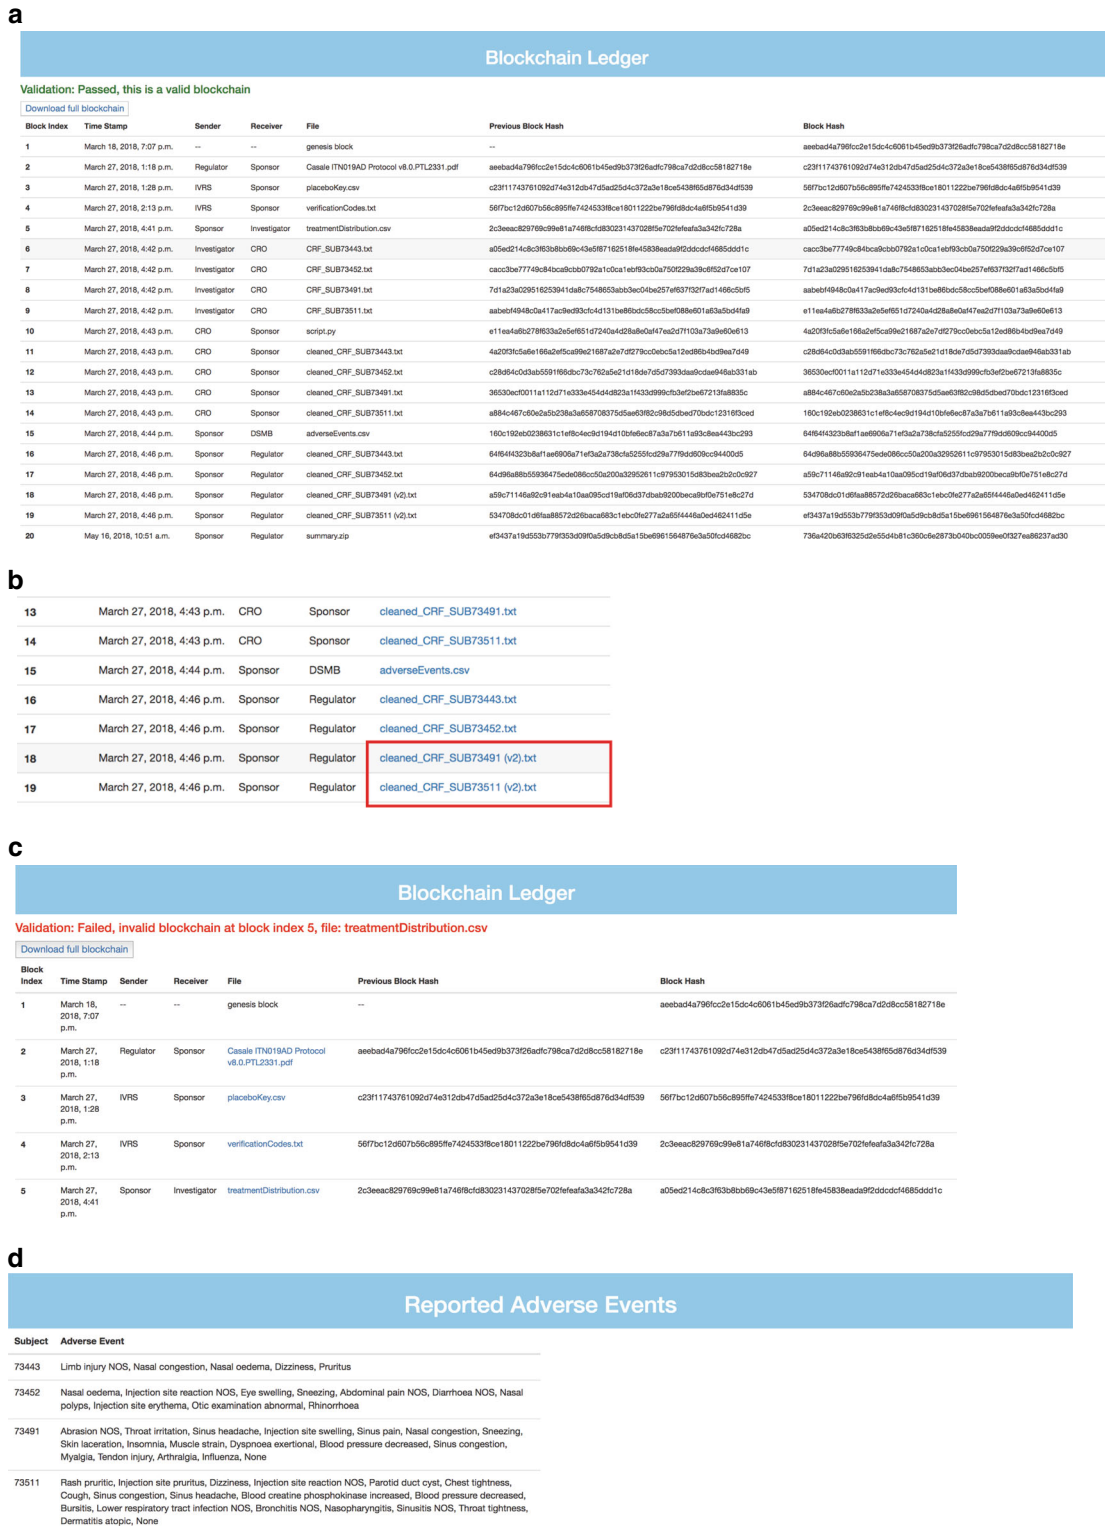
a

Blockchain Ledger

Validation: Passed, this is a valid blockchain

Download full blockchain

| Block Index | Time Stamp | Sender | Receiver | File | Previous Block Hash | Block Hash |
|---|---|---|---|---|---|---|
| 1 | March 18, 2018, 7:07 p.m. | -- | -- | genesis block | -- | aeebad4a796fcc2e15dc4c6061b45ed9b373f26adfc798ca7d2d8cc58182718e |
| 2 | March 27, 2018, 1:18 p.m. | Regulator | Sponsor | Casale ITN019AD Protocol v8.0.PTL2331.pdf | aeebad4a796fcc2e15dc4c6061b45ed9b373f26adfc798ca7d2d8cc58182718e | c23f11743761092d74e312db47d5ad25d4c372a3e18ce5438f65d876d34df539 |
| 3 | March 27, 2018, 1:28 p.m. | IVRS | Sponsor | placeboKey.csv | c23f11743761092d74e312db47d5ad25d4c372a3e18ce5438f65d876d34df539 | 56f7bc12d607b56c895ffe7424533f8ce18011222be796fd8dc4a6f5b9541d39 |
| 4 | March 27, 2018, 2:13 p.m. | IVRS | Sponsor | verificationCodes.txt | 56f7bc12d607b56c895ffe7424533f8ce18011222be796fd8dc4a6f5b9541d39 | 2c3eeac829769c99e81a746f8cfd830231437028f5e702fefeafa3a342fc728a |
| 5 | March 27, 2018, 4:41 p.m. | Sponsor | Investigator | treatmentDistribution.csv | 2c3eeac829769c99e81a746f8cfd830231437028f5e702fefeafa3a342fc728a | a05ed214c8c3f63b8bb69c43e5f87162518fe45838eada9f2ddcdcf4685ddd1c |
| 6 | March 27, 2018, 4:42 p.m. | Investigator | CRO | CRF_SUB73443.txt | a05ed214c8c3f63b8bb69c43e5f87162518fe45838eada9f2ddcdcf4685ddd1c | cacc3be77749c84bca9cbb0792a1c0ca1ebf93cb0a750f229a39c6f52d7ce107 |
| 7 | March 27, 2018, 4:42 p.m. | Investigator | CRO | CRF_SUB73452.txt | cacc3be77749c84bca9cbb0792a1c0ca1ebf93cb0a750f229a39c6f52d7ce107 | 7d1a23a029516253941da8c7548653abb3ec04be257ef637f32f7ad1466c5bf5 |
| 8 | March 27, 2018, 4:42 p.m. | Investigator | CRO | CRF_SUB73491.txt | 7d1a23a029516253941da8c7548653abb3ec04be257ef637f32f7ad1466c5bf5 | aabebf4948c0a417ac9ed93cfc4d131be86bdc58cc5bef088e601a63a5bd4fa9 |
| 9 | March 27, 2018, 4:42 p.m. | Investigator | CRO | CRF_SUB73511.txt | aabebf4948c0a417ac9ed93cfc4d131be86bdc58cc5bef088e601a63a5bd4fa9 | e11ea4a6b278f633a2e5ef651d7240a4d28a8e0af47ea2d7f103a73a9e60e613 |
| 10 | March 27, 2018, 4:43 p.m. | CRO | Sponsor | script.py | e11ea4a6b278f633a2e5ef651d7240a4d28a8e0af47ea2d7f103a73a9e60e613 | 4a20f3fc5a6e166a2ef5ca99e21687a2e7df279cc0ebc5a12ed86b4bd9ea7d49 |
| 11 | March 27, 2018, 4:43 p.m. | CRO | Sponsor | cleaned_CRF_SUB73443.txt | 4a20f3fc5a6e166a2ef5ca99e21687a2e7df279cc0ebc5a12ed86b4bd9ea7d49 | c28d64c0d3ab5591f66dbc73c762a5e21d18de7d5d7393daa9cdae946ab331ab |
| 12 | March 27, 2018, 4:43 p.m. | CRO | Sponsor | cleaned_CRF_SUB73452.txt | c28d64c0d3ab5591f66dbc73c762a5e21d18de7d5d7393daa9cdae946ab331ab | 36530ecf0011a112d71e333e454d4d823a1f433d999cfb3ef2be67213fa8835c |
| 13 | March 27, 2018, 4:43 p.m. | CRO | Sponsor | cleaned_CRF_SUB73491.txt | 36530ecf0011a112d71e333e454d4d823a1f433d999cfb3ef2be67213fa8835c | a884c467c60e2a5b238a3a658708375d5ae63f82c98d5dbed70bdc12316f3ced |
| 14 | March 27, 2018, 4:43 p.m. | CRO | Sponsor | cleaned_CRF_SUB73511.txt | a884c467c60e2a5b238a3a658708375d5ae63f82c98d5dbed70bdc12316f3ced | 160c192eb0238631c1ef8c4ec9d194d10bfe6ec87a3a7b611a93c8ea443bc293 |
| 15 | March 27, 2018, 4:44 p.m. | Sponsor | DSMB | adverseEvents.csv | 160c192eb0238631c1ef8c4ec9d194d10bfe6ec87a3a7b611a93c8ea443bc293 | 64f64f4323b8af1ae6906a71ef3a2a738cfa5255fcd29a77f9dd609cc94400d5 |
| 16 | March 27, 2018, 4:46 p.m. | Sponsor | Regulator | cleaned_CRF_SUB73443.txt | 64f64f4323b8af1ae6906a71ef3a2a738cfa5255fcd29a77f9dd609cc94400d5 | 64d96a88b55936475ede086cc50a200a3295261 1c97953015d83bea2b2c0c927 |
| 17 | March 27, 2018, 4:46 p.m. | Sponsor | Regulator | cleaned_CRF_SUB73452.txt | 64d96a88b55936475ede086cc50a200a32952611c97953015d83bea2b2c0c927 | a59c71146a92c91eab4a10aa095cd19af06d37dbab9200beca9bf0e751e8c27d |
| 18 | March 27, 2018, 4:46 p.m. | Sponsor | Regulator | cleaned_CRF_SUB73491 (v2).txt | a59c71146a92c91eab4a10aa095cd19af06d37dbab9200beca9bf0e751e8c27d | 534708dc01d6faa88572d26baca683c1ebc0fe277a2a65f4446a0ed462411d5e |
| 19 | March 27, 2018, 4:46 p.m. | Sponsor | Regulator | cleaned_CRF_SUB73511 (v2).txt | 534708dc01d6faa88572d26baca683c1ebc0fe277a2a65f4446a0ed462411d5e | ef3437a19d553b779f353d09f0a5d9cb8d5a15be6961564876e3a50fcd4682bc |
| 20 | May 16, 2018, 10:51 a.m. | Sponsor | Regulator | summary.zip | ef3437a19d553b779f353d09f0a5d9cb8d5a15be6961564876e3a50fcd4682bc | 736a420b63f6325d2e55d4b81c360c6e2873b040bc0059ee0f327ea86237ad30 |

b

| 13 | March 27, 2018, 4:43 p.m. | CRO | Sponsor | cleaned_CRF_SUB73491.txt |
|---|---|---|---|---|
| 14 | March 27, 2018, 4:43 p.m. | CRO | Sponsor | cleaned_CRF_SUB73511.txt |
| 15 | March 27, 2018, 4:44 p.m. | Sponsor | DSMB | adverseEvents.csv |
| 16 | March 27, 2018, 4:46 p.m. | Sponsor | Regulator | cleaned_CRF_SUB73443.txt |
| 17 | March 27, 2018, 4:46 p.m. | Sponsor | Regulator | cleaned_CRF_SUB73452.txt |
| 18 | March 27, 2018, 4:46 p.m. | Sponsor | Regulator | cleaned_CRF_SUB73491 (v2).txt |
| 19 | March 27, 2018, 4:46 p.m. | Sponsor | Regulator | cleaned_CRF_SUB73511 (v2).txt |

c

Blockchain Ledger

Validation: Failed, invalid blockchain at block index 5, file: treatmentDistribution.csv

Download full blockchain

| Block Index | Time Stamp | Sender | Receiver | File | Previous Block Hash | Block Hash |
|---|---|---|---|---|---|---|
| 1 | March 18, 2018, 7:07 p.m. | -- | -- | genesis block | -- | aeebad4a796fcc2e15dc4c6061b45ed9b373f26adfc798ca7d2d8cc58182718e |
| 2 | March 27, 2018, 1:18 p.m. | Regulator | Sponsor | Casale ITN019AD Protocol v8.0.PTL2331.pdf | aeebad4a796fcc2e15dc4c6061b45ed9b373f26adfc798ca7d2d8cc58182718e | c23f11743761092d74e312db47d5ad25d4c372a3e18ce5438f65d876d34df539 |
| 3 | March 27, 2018, 1:28 p.m. | IVRS | Sponsor | placeboKey.csv | c23f11743761092d74e312db47d5ad25d4c372a3e18ce5438f65d876d34df539 | 56f7bc12d607b56c895ffe7424533f8ce18011222be796fd8dc4a6f5b9541d39 |
| 4 | March 27, 2018, 2:13 p.m. | IVRS | Sponsor | verificationCodes.txt | 56f7bc12d607b56c895ffe7424533f8ce18011222be796fd8dc4a6f5b9541d39 | 2c3eeac829769c99e81a746f8cfd830231437028f5e702fefeafa3a342fc728a |
| 5 | March 27, 2018, 4:41 p.m. | Sponsor | Investigator | treatmentDistribution.csv | 2c3eeac829769c99e81a746f8cfd830231437028f5e702fefeafa3a342fc728a | a05ed214c8c3f63b8bb69c43e5f87162518fe45838eada9f2ddcdcf4685ddd1c |

d

Reported Adverse Events

| Subject | Adverse Event |
|---|---|
| 73443 | Limb injury NOS, Nasal congestion, Nasal oedema, Dizziness, Pruritus |
| 73452 | Nasal oedema, Injection site reaction NOS, Eye swelling, Sneezing, Abdominal pain NOS, Diarrhoea NOS, Nasal polyps, Injection site erythema, Otic examination abnormal, Rhinorrhoea |
| 73491 | Abrasion NOS, Throat irritation, Sinus headache, Injection site swelling, Sinus pain, Nasal congestion, Sneezing, Skin laceration, Insomnia, Muscle strain, Dyspnoea exertional, Blood pressure decreased, Sinus congestion, Myalgia, Tendon injury, Arthralgia, Influenza, None |
| 73511 | Rash pruritic, Injection site pruritus, Dizziness, Injection site reaction NOS, Parotid duct cyst, Chest tightness, Cough, Sinus congestion, Sinus headache, Blood creatine phosphokinase increased, Blood pressure decreased, Bursitis, Lower respiratory tract infection NOS, Bronchitis NOS, Nasopharyngitis, Sinusitis NOS, Throat tightness, Dermatitis atopic, None |